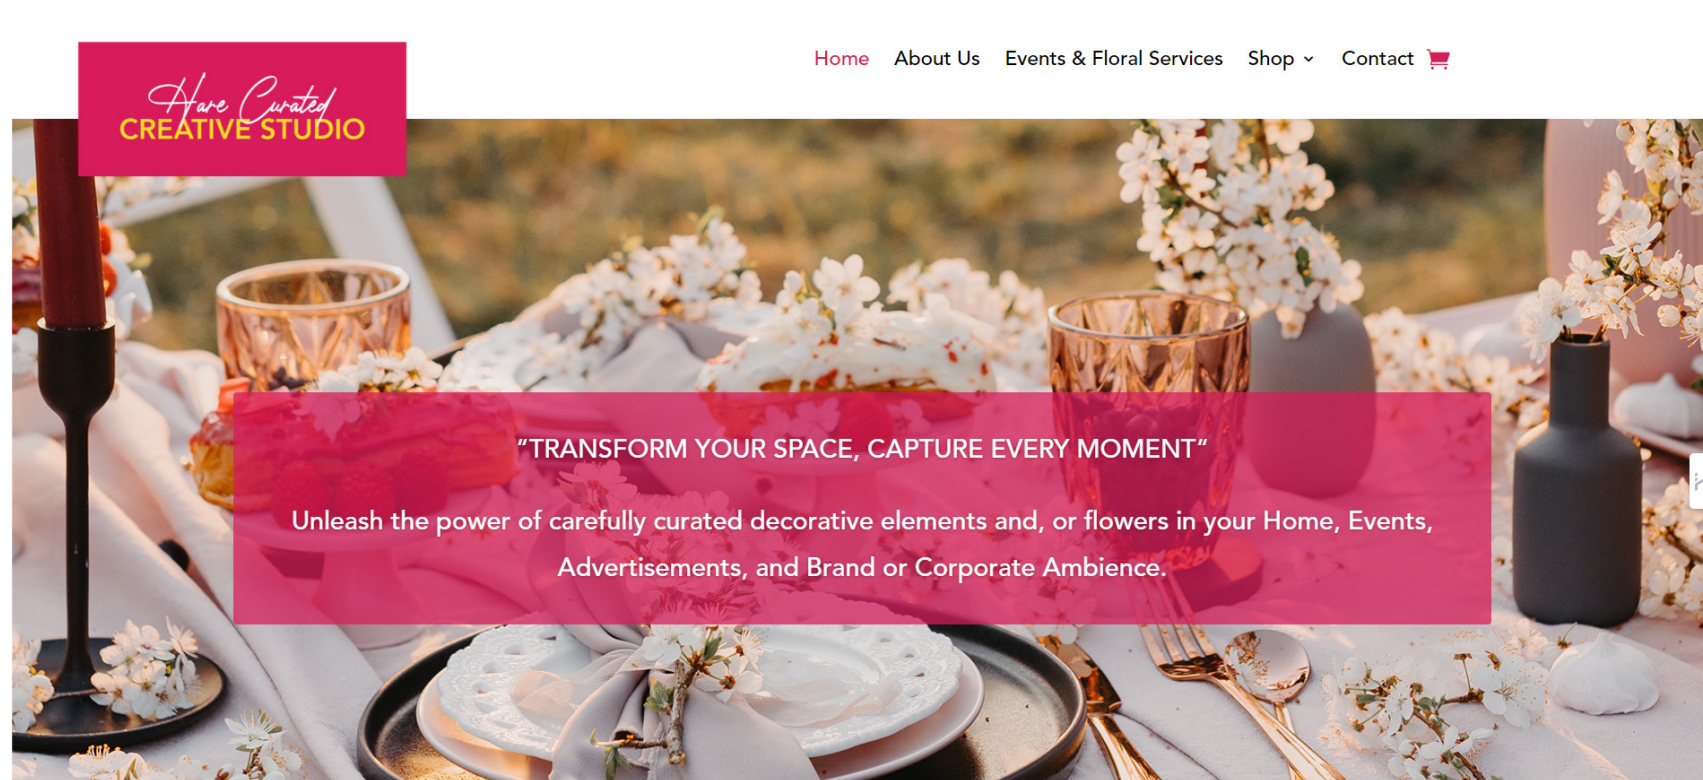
Hare Curated
CREATIVE STUDIO

Home About Us Events & Floral Services Shop Contact

"TRANSFORM YOUR SPACE, CAPTURE EVERY MOMENT"

Unleash the power of carefully curated decorative elements and, or flowers in your Home, Events, Advertisements, and Brand or Corporate Ambience.